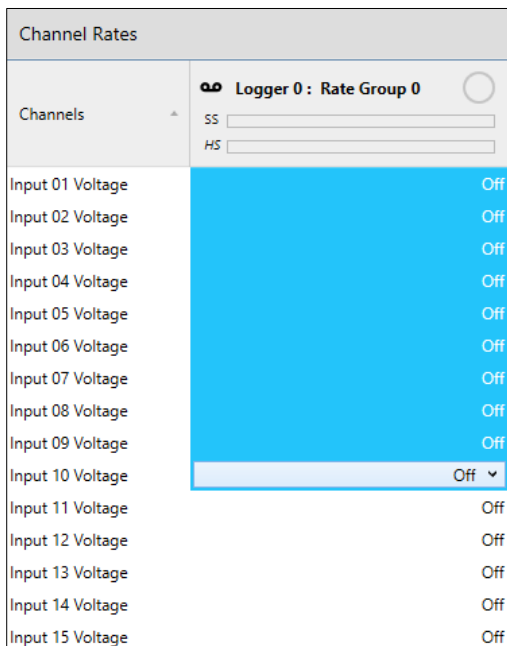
Channel Rates

| Channels | Logger 0 : Rate Group 0<br>SS<br>HS |
|---|---|
| Input 01 Voltage | Off |
| Input 02 Voltage | Off |
| Input 03 Voltage | Off |
| Input 04 Voltage | Off |
| Input 05 Voltage | Off |
| Input 06 Voltage | Off |
| Input 07 Voltage | Off |
| Input 08 Voltage | Off |
| Input 09 Voltage | Off |
| Input 10 Voltage | Off |
| Input 11 Voltage | Off |
| Input 12 Voltage | Off |
| Input 13 Voltage | Off |
| Input 14 Voltage | Off |
| Input 15 Voltage | Off |